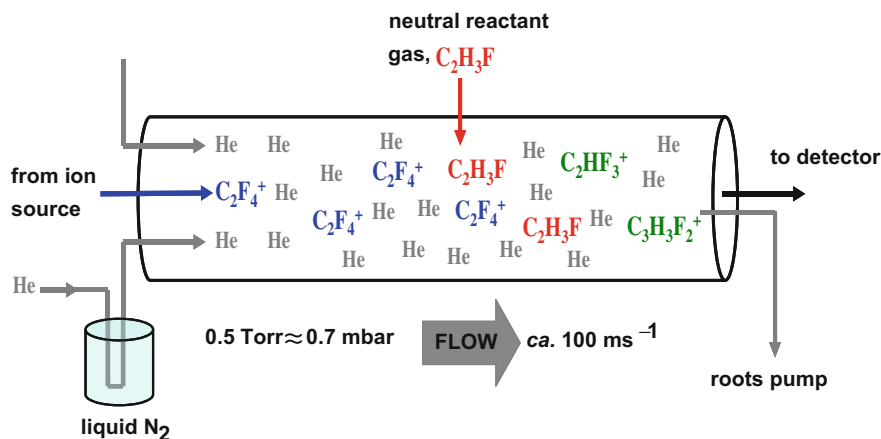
neutral reactant gas, $C_2H_3F$

He He
He
He
$C_2F_4^+$
$C_2H_3F$
He
$C_2HF_3^+$
He
He

from ion source
$C_2F_4^+$ He
He
$C_2F_4^+$ He He $C_2F_4^+$
He
$C_2H_3F$
He
$C_2H_3F_2^+$

to detector

He He
He He He He He

He

0.5 Torr ≈ 0.7 mbar
FLOW
*ca.* 100 ms $^{-1}$

roots pump

liquid $N_2$